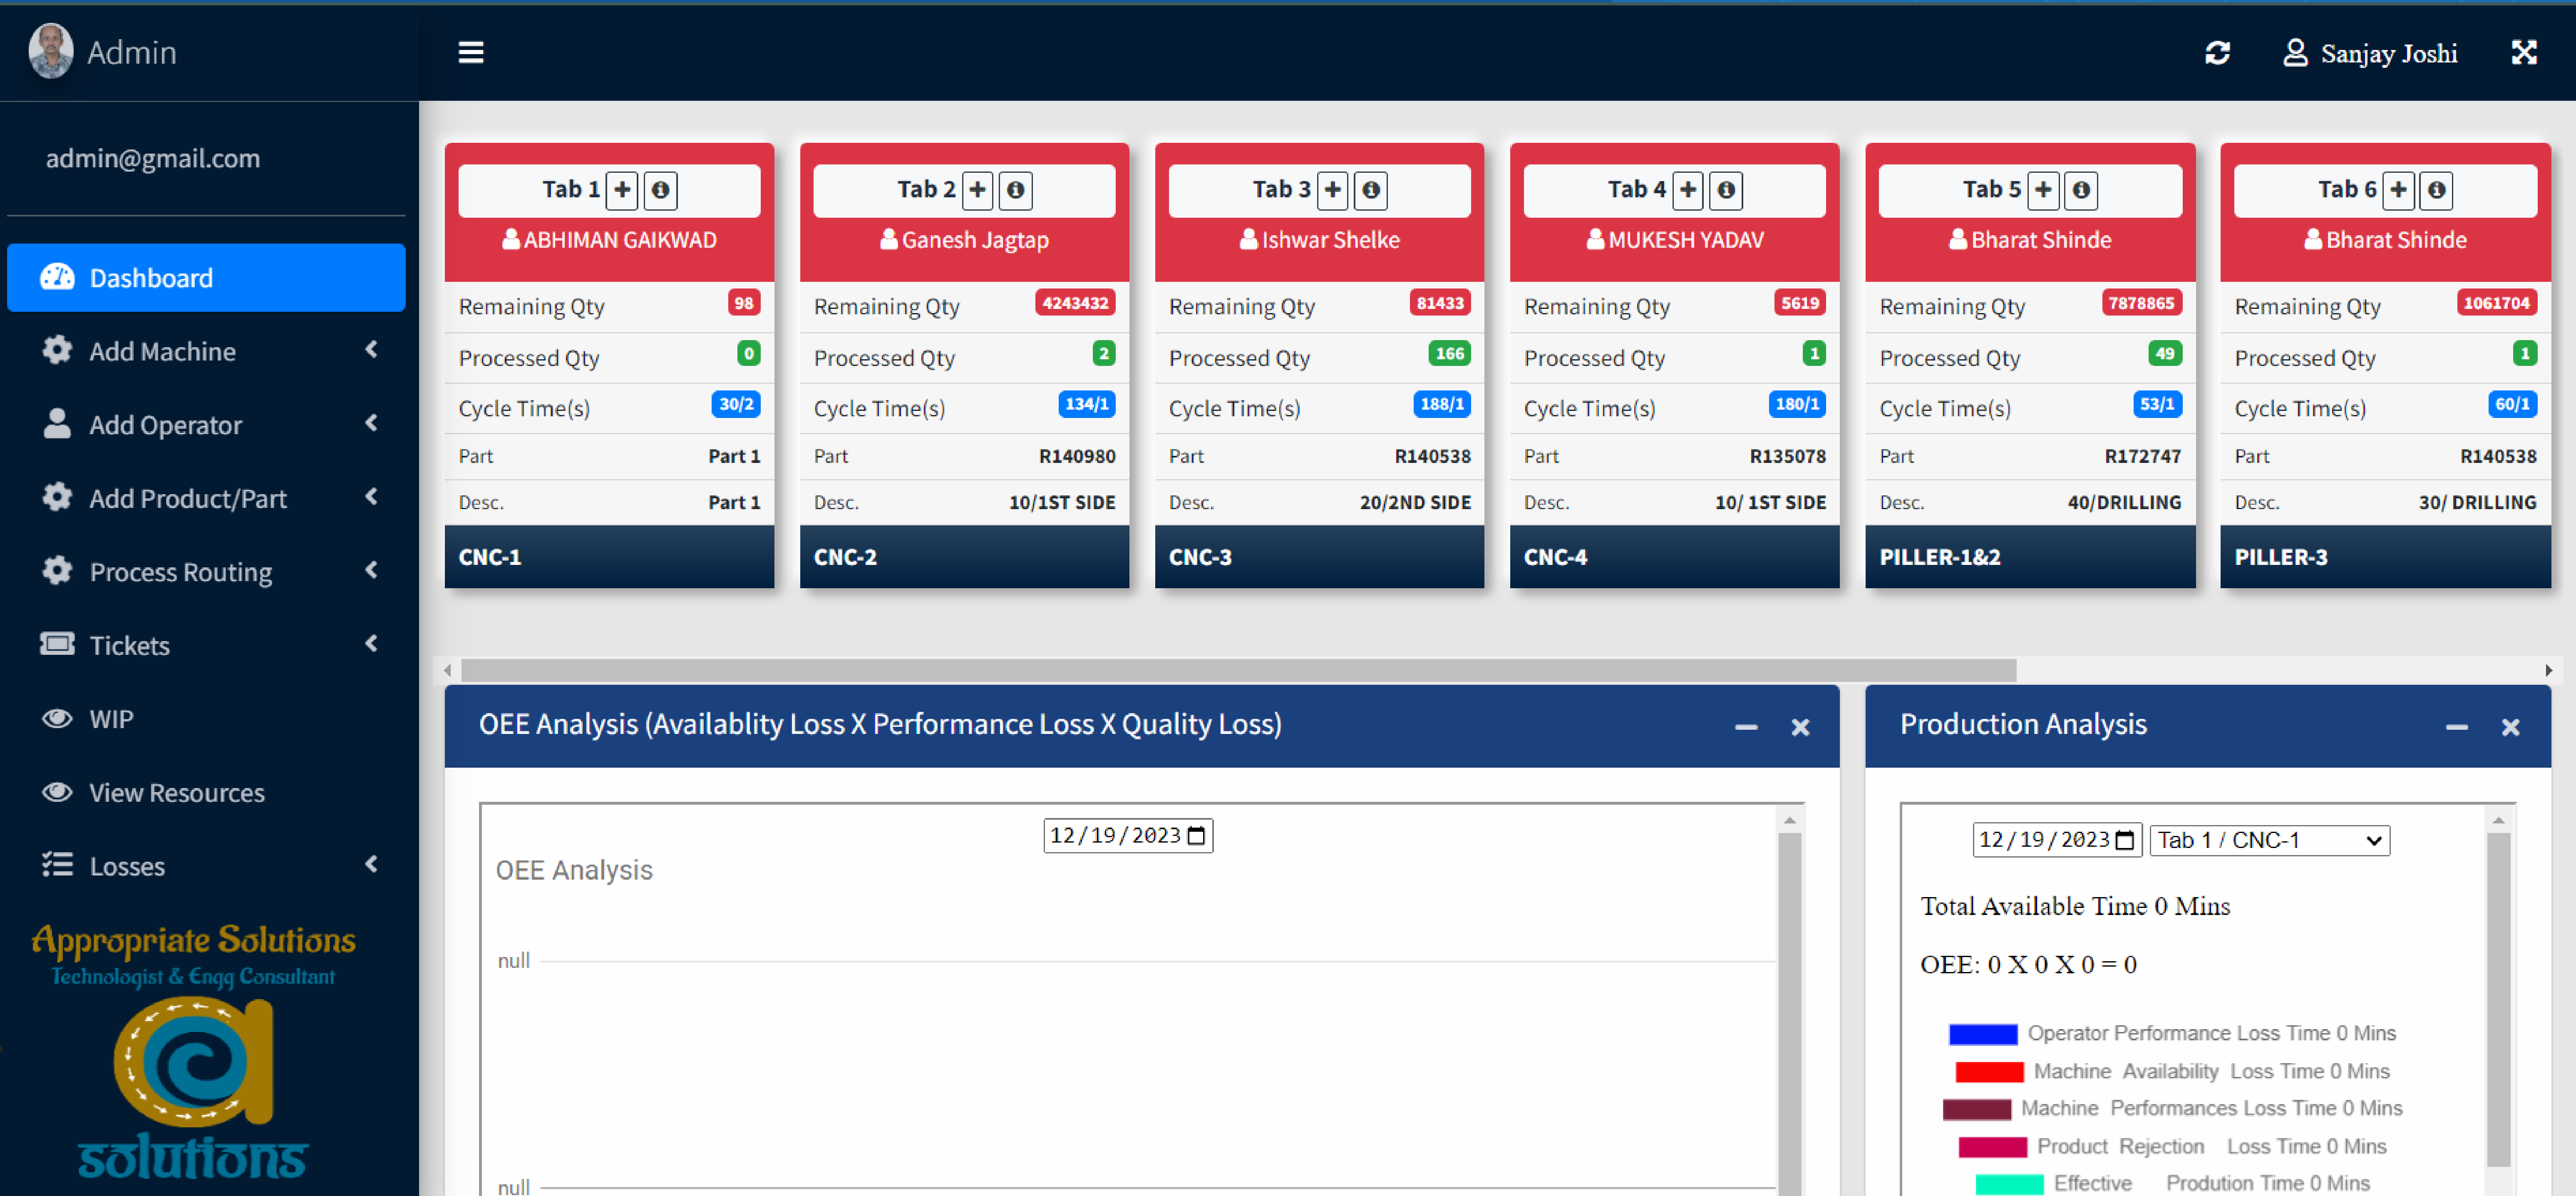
Admin

Sanjay Joshi

admin@gmail.com

Dashboard
Add Machine
Add Operator
Add Product/Part
Process Routing
Tickets
WIP
View Resources
Losses

Appropriate Solutions
Technologist & Engg Consultant
solutions

Tab 1
ABHIMAN GAIKWAD
Remaining Qty 98
Processed Qty 0
Cycle Time(s) 30/2
Part Part 1
Desc. Part 1
CNC-1

Tab 2
Ganesh Jagtap
Remaining Qty 4243432
Processed Qty 2
Cycle Time(s) 134/1
Part R140980
Desc. 10/1ST SIDE
CNC-2

Tab 3
Ishwar Shelke
Remaining Qty 81433
Processed Qty 166
Cycle Time(s) 188/1
Part R140538
Desc. 20/2ND SIDE
CNC-3

Tab 4
MUKESH YADAV
Remaining Qty 5619
Processed Qty 1
Cycle Time(s) 180/1
Part R135078
Desc. 10/ 1ST SIDE
CNC-4

Tab 5
Bharat Shinde
Remaining Qty 7878865
Processed Qty 49
Cycle Time(s) 53/1
Part R172747
Desc. 40/DRILLING
PILLER-1&2

Tab 6
Bharat Shinde
Remaining Qty 1061704
Processed Qty 1
Cycle Time(s) 60/1
Part R140538
Desc. 30/ DRILLING
PILLER-3

OEE Analysis (Availablity Loss X Performance Loss X Quality Loss)

12/19/2023
OEE Analysis
null
null

Production Analysis

12/19/2023 Tab 1 / CNC-1

Total Available Time 0 Mins

OEE: 0 X 0 X 0 = 0

Operator Performance Loss Time 0 Mins
Machine Availability Loss Time 0 Mins
Machine Performances Loss Time 0 Mins
Product Rejection Loss Time 0 Mins
Effective Prodution Time 0 Mins